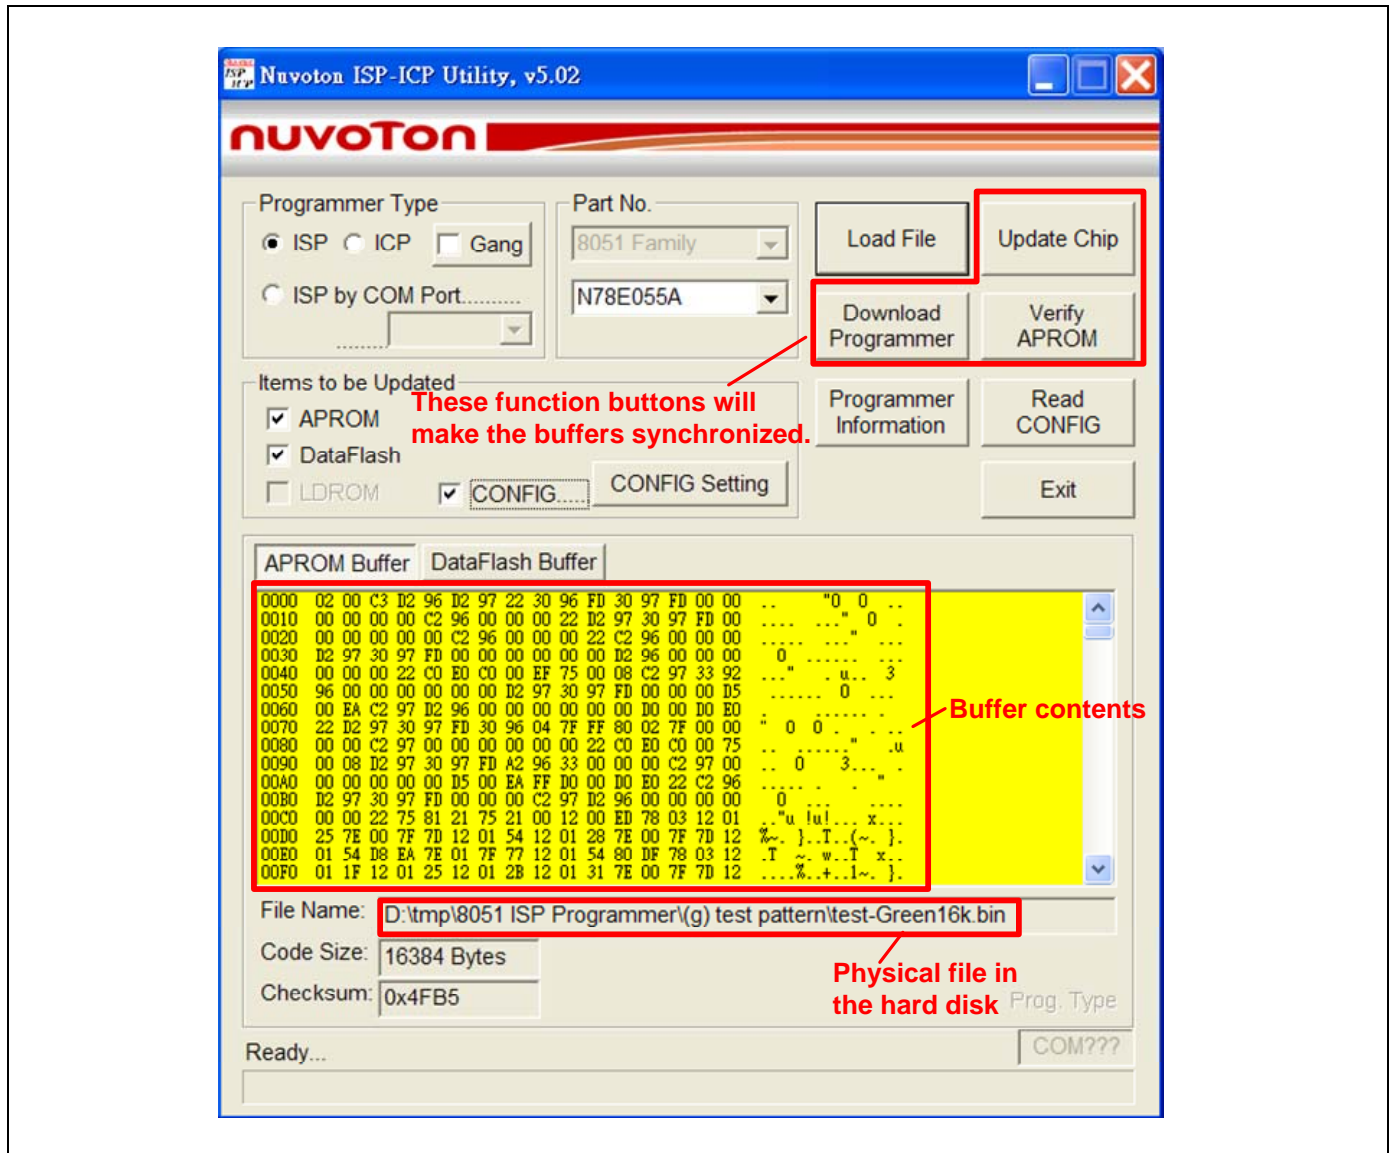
Nuvoton ISP-ICP Utility, v5.02

nuvoTon

Programmer Type

ISP ICP Gang

ISP by COM Port..........

Part No.

8051 Family

N78E055A

Load File

Update Chip

Download Programmer

Verify APROM

Items to be Updated

APROM

DataFlash

LDROM

CONFIG.....

CONFIG Setting

These function buttons will make the buffers synchronized.

Programmer Information

Read CONFIG

Exit

APROM Buffer DataFlash Buffer

0000 02 00 C3 D2 96 D2 97 22 30 96 FD 30 97 FD 00 00
0010 00 00 00 00 C2 96 00 00 00 22 D2 97 30 97 FD 00
0020 00 00 00 00 00 C2 96 00 00 00 22 C2 96 00 00 00
0030 D2 97 30 97 FD 00 00 00 00 00 00 D2 96 00 00 00
0040 00 00 00 22 C0 E0 C0 00 EF 75 00 08 C2 97 33 92
0050 96 00 00 00 00 00 00 D2 97 30 97 FD 00 00 00 D5
0060 00 EA C2 97 D2 96 00 00 00 00 00 00 D0 00 D0 E0
0070 22 D2 97 30 97 FD 30 96 04 7F FF 80 02 7F 00 00
0080 00 00 C2 97 00 00 00 00 00 00 22 C0 E0 C0 00 75
0090 00 08 D2 97 30 97 FD A2 96 33 00 00 00 C2 97 00
00A0 00 00 00 00 00 D5 00 EA FF D0 00 D0 E0 22 C2 96
00B0 D2 97 30 97 FD 00 00 00 C2 97 D2 96 00 00 00 00
00C0 00 00 22 75 81 21 75 21 00 12 00 ED 78 03 12 01
00D0 25 7E 00 7F 7D 12 01 54 12 01 28 7E 00 7F 7D 12
00E0 01 54 D8 EA 7E 01 7F 77 12 01 54 80 DF 78 03 12
00F0 01 1F 12 01 25 12 01 2B 12 01 31 7E 00 7F 7D 12

Buffer contents

File Name: D:\tmp\8051 ISP Programmer\(g) test pattern\test-Green16k.bin

Code Size: 16384 Bytes

Checksum: 0x4FB5

Physical file in the hard disk

Prog. Type

Ready...

COM???